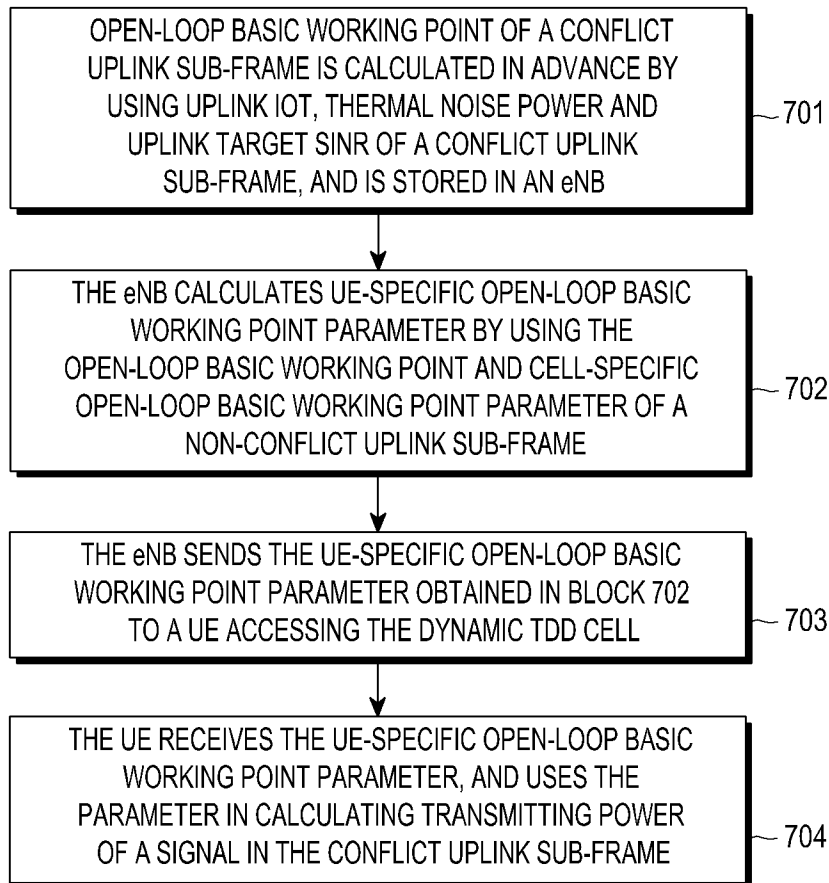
OPEN-LOOP BASIC WORKING POINT OF A CONFLICT UPLINK SUB-FRAME IS CALCULATED IN ADVANCE BY USING UPLINK IOT, THERMAL NOISE POWER AND UPLINK TARGET SINR OF A CONFLICT UPLINK SUB-FRAME, AND IS STORED IN AN eNB

701

THE eNB CALCULATES UE-SPECIFIC OPEN-LOOP BASIC WORKING POINT PARAMETER BY USING THE OPEN-LOOP BASIC WORKING POINT AND CELL-SPECIFIC OPEN-LOOP BASIC WORKING POINT PARAMETER OF A NON-CONFLICT UPLINK SUB-FRAME

702

THE eNB SENDS THE UE-SPECIFIC OPEN-LOOP BASIC WORKING POINT PARAMETER OBTAINED IN BLOCK 702 TO A UE ACCESSING THE DYNAMIC TDD CELL

703

THE UE RECEIVES THE UE-SPECIFIC OPEN-LOOP BASIC WORKING POINT PARAMETER, AND USES THE PARAMETER IN CALCULATING TRANSMITTING POWER OF A SIGNAL IN THE CONFLICT UPLINK SUB-FRAME

704